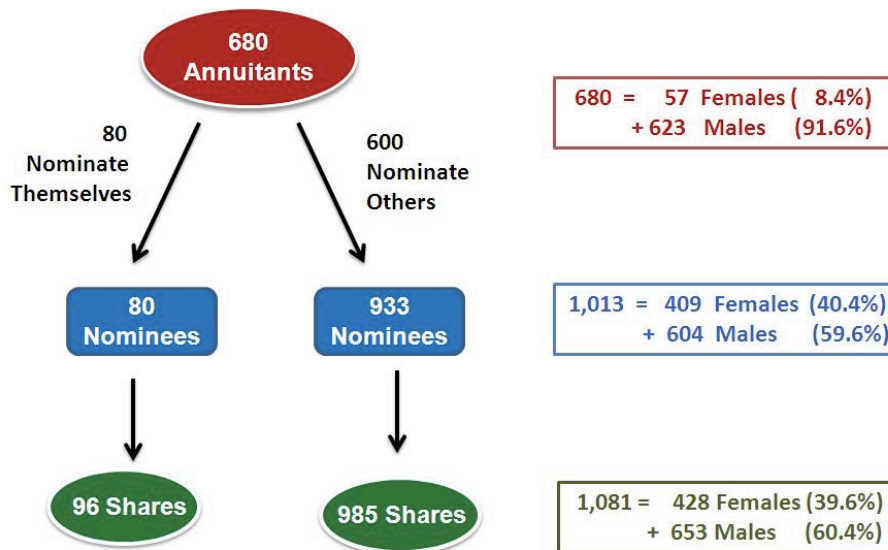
680 Annuitants

80 Nominate Themselves

600 Nominate Others

680 = 57 Females ( 8.4%)
+ 623 Males (91.6%)

80 Nominees

933 Nominees

1,013 = 409 Females (40.4%)
+ 604 Males (59.6%)

96 Shares

985 Shares

1,081 = 428 Females (39.6%)
+ 653 Males (60.4%)